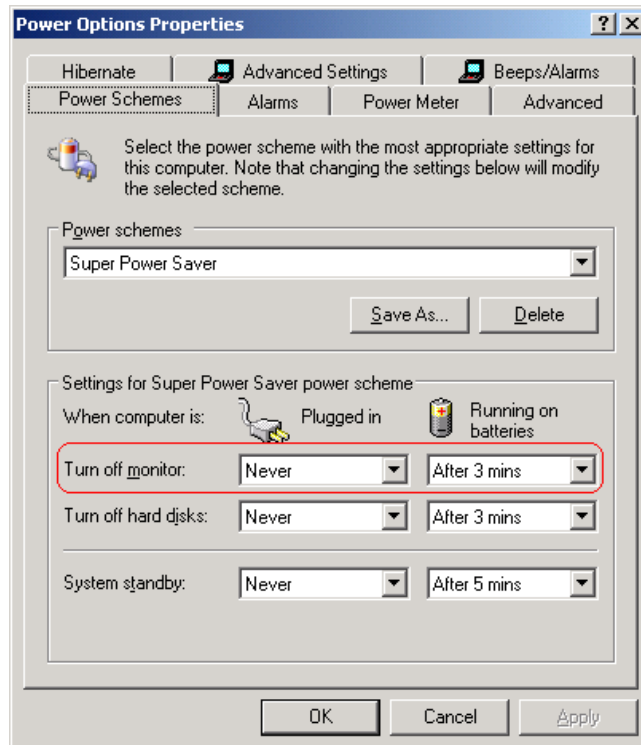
Power Options Properties

?
×

Hibernate
Advanced Settings
Beeps/Alarms
Power Schemes
Alarms
Power Meter
Advanced

Select the power scheme with the most appropriate settings for this computer. Note that changing the settings below will modify the selected scheme.

Power schemes

Super Power Saver

Save As...
Delete

Settings for Super Power Saver power scheme

When computer is:
Plugged in
Running on batteries

Turn off monitor:
Never
After 3 mins

Turn off hard disks:
Never
After 3 mins

System standby:
Never
After 5 mins

OK
Cancel
Apply